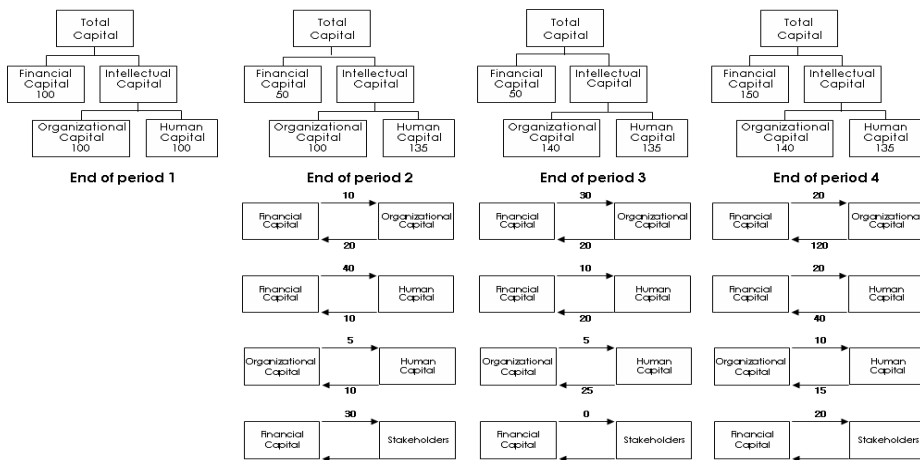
Total Capital

Financial Capital 100

Intellectual Capital

Organizational Capital 100

Human Capital 100

End of period 1

Total Capital

Financial Capital 50

Intellectual Capital

Organizational Capital 100

Human Capital 135

End of period 2

Financial Capital 10 20 Organizational Capital

Financial Capital 40 10 Human Capital

Organizational Capital 5 10 Human Capital

Financial Capital 30 Stakeholders

Total Capital

Financial Capital 50

Intellectual Capital

Organizational Capital 140

Human Capital 135

End of period 3

Financial Capital 30 20 Organizational Capital

Financial Capital 10 20 Human Capital

Organizational Capital 5 25 Human Capital

Financial Capital 0 Stakeholders

Total Capital

Financial Capital 150

Intellectual Capital

Organizational Capital 140

Human Capital 135

End of period 4

Financial Capital 20 120 Organizationa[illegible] Capital

Financial Capital 20 40 Human Capital

Organizational Capital 10 15 Human Capital

Financial Capital 20 Stakeholders